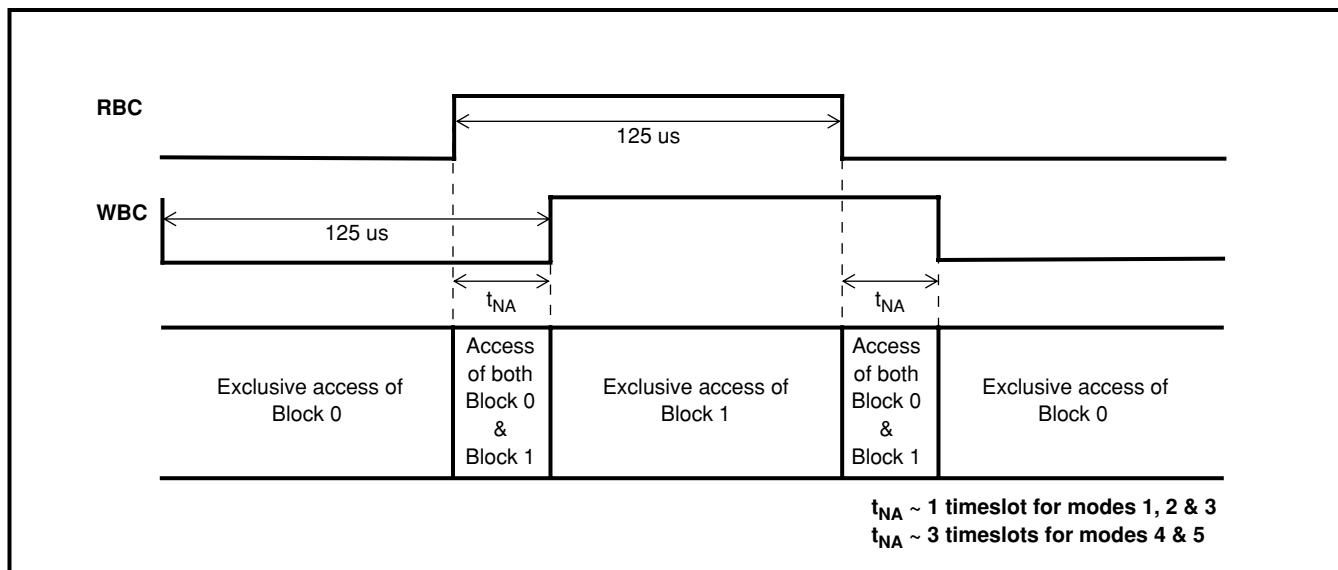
RBC

125 us

WBC

125 us

$t_{NA}$

$t_{NA}$

Exclusive access of Block 0

Access of both Block 0 & Block 1

Exclusive access of Block 1

Access of both Block 0 & Block 1

Exclusive access of Block 0

$t_{NA}$ ~ 1 timeslot for modes 1, 2 & 3
$t_{NA}$ ~ 3 timeslots for modes 4 & 5